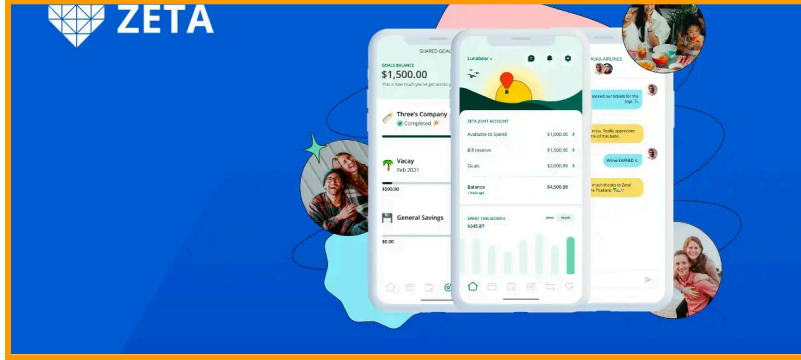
ZETA

SHARED GOALS

GOALS BALANCE

$1,500.00

This is how much you've got across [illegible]

Three's Company

Completed

Vacay

Feb 2021

$500.00

General Savings

$0.00

Lunabear

ZETA JOINT ACCOUNT

Available to Spend $1,000.00

Bill Reserve $1,500.00

Goals $2,000.00

Balance $4,500.00

SPENT THIS MONTH

$245.87

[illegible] AIRLINES

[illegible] our tickets for the trip.

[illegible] Really appreciate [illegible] of the bills.

Wine SHARED

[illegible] much thanks to Zeta! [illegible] Thailand